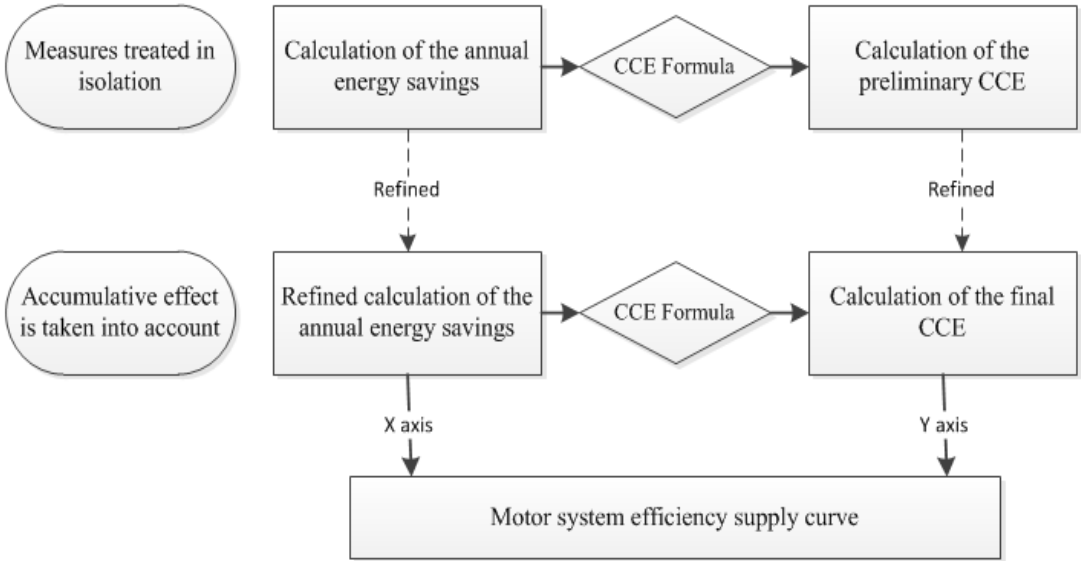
Measures treated in isolation

Calculation of the annual energy savings

CCE Formula

Calculation of the preliminary CCE

Refined

Refined

Accumulative effect is taken into account

Refined calculation of the annual energy savings

CCE Formula

Calculation of the final CCE

X axis

Y axis

Motor system efficiency supply curve